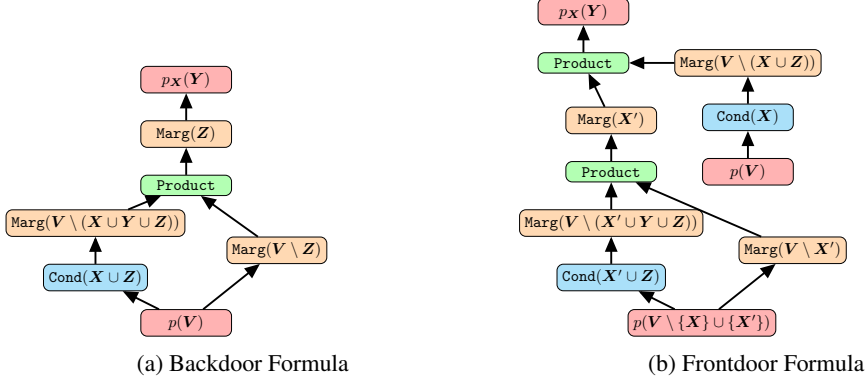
$p_{\boldsymbol{X}}(\boldsymbol{Y})$

Marg($\boldsymbol{Z}$)

Product

Marg($\boldsymbol{V} \setminus (\boldsymbol{X} \cup \boldsymbol{Y} \cup \boldsymbol{Z})$)

Marg($\boldsymbol{V} \setminus \boldsymbol{Z}$)

Cond($\boldsymbol{X} \cup \boldsymbol{Z}$)

$p(\boldsymbol{V})$

(a) Backdoor Formula

$p_{\boldsymbol{X}}(\boldsymbol{Y})$

Product

Marg($\boldsymbol{V} \setminus (\boldsymbol{X} \cup \boldsymbol{Z})$)

Marg($\boldsymbol{X'}$)

Cond($\boldsymbol{X}$)

$p(\boldsymbol{V})$

Product

Marg($\boldsymbol{V} \setminus (\boldsymbol{X'} \cup \boldsymbol{Y} \cup \boldsymbol{Z})$)

Marg($\boldsymbol{V} \setminus \boldsymbol{X'}$)

Cond($\boldsymbol{X'} \cup \boldsymbol{Z}$)

$p(\boldsymbol{V} \setminus \{\boldsymbol{X}\} \cup \{\boldsymbol{X'}\})$

(b) Frontdoor Formula